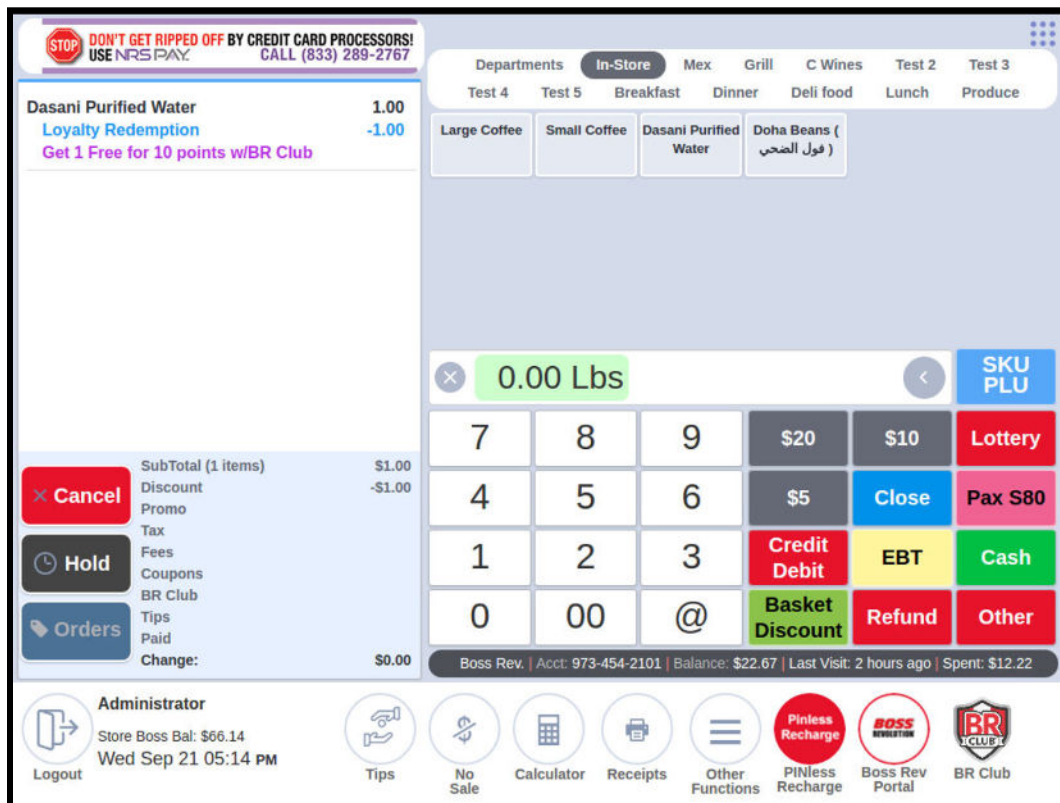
STOP DON'T GET RIPPED OFF BY CREDIT CARD PROCESSORS! USE NRS PAY. CALL (833) 289-2767

Dasani Purified Water 1.00
Loyalty Redemption -1.00
Get 1 Free for 10 points w/BR Club

Departments In-Store Mex Grill C Wines Test 2 Test 3
Test 4 Test 5 Breakfast Dinner Deli food Lunch Produce

Large Coffee
Small Coffee
Dasani Purified Water
Doha Beans ( فول الضحى )

0.00 Lbs
SKU PLU

| | |
|---|---|
| SubTotal (1 items) | \$1.00 |
| Discount | -\$1.00 |
| Promo | |
| Tax | |
| Fees | |
| Coupons | |
| BR Club | |
| Tips | |
| Paid | |
| Change: | \$0.00 |

Cancel
Hold
Orders

7 8 9 \$20 \$10 Lottery
4 5 6 \$5 Close Pax S80
1 2 3 Credit Debit EBT Cash
0 00 @ Basket Discount Refund Other

Boss Rev. | Acct: 973-454-2101 | Balance: \$22.67 | Last Visit: 2 hours ago | Spent: \$12.22

Administrator
Store Boss Bal: \$66.14
Wed Sep 21 05:14 PM
Logout

Tips
No Sale
Calculator
Receipts
Other Functions
Pinless Recharge
PINless Recharge
BOSS REVOLUTION
Boss Rev Portal
BR CLUB
BR Club